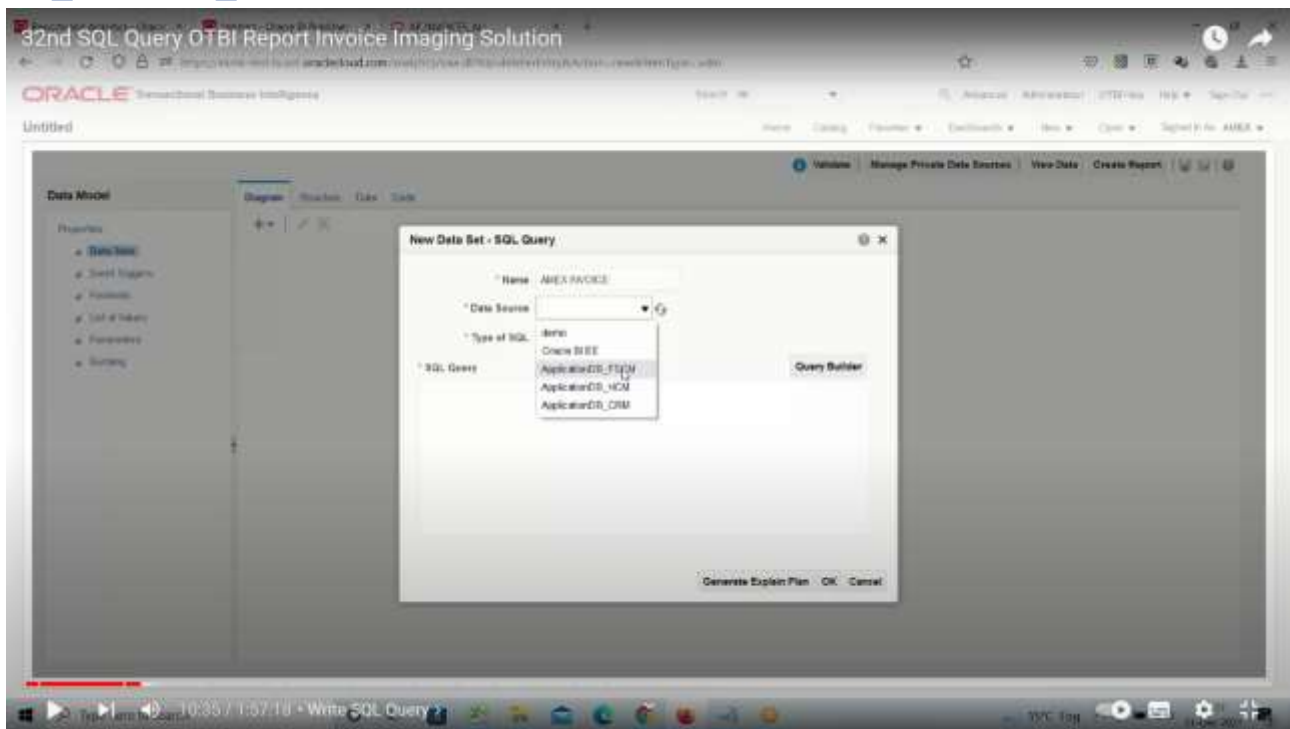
32nd SQL Query OTBI Report Invoice Imaging Solution

ORACLE Transactional Business Intelligence

Untitled

Validate Manage Private Data Sources View Data Create Report

Data Model

Diagram Structure Data Code

Properties
Data Sets
Event Triggers
Flexfields
List of Values
Parameters
Bursting

New Data Set - SQL Query

* Name AMEX INVOICE

* Data Source

* Type of SQL

demo
Oracle BIEE
ApplicationDB_FSCM
ApplicationDB_HCM
ApplicationDB_CRM

* SQL Query

Query Builder

Generate Explain Plan OK Cancel

10:35 / 1:57:18 • Write SQL Query